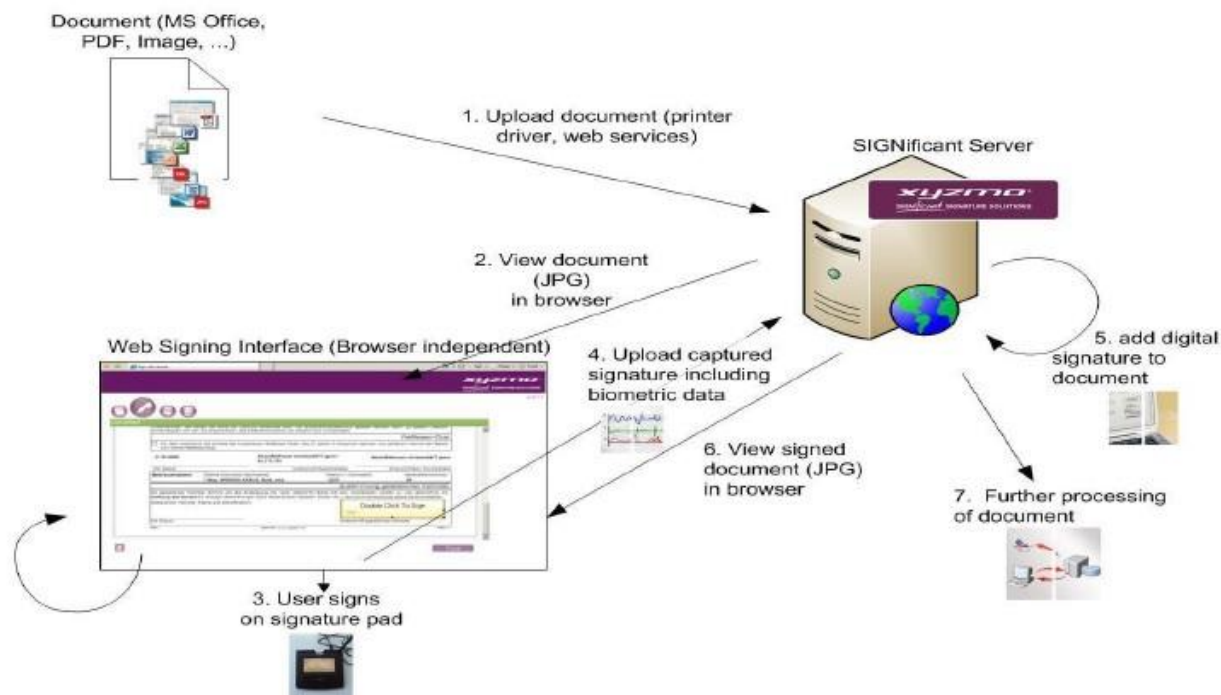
Document (MS Office, PDF, Image, ...)

1. Upload document (printer driver, web services)

SIGNificant Server

xyzmo

SIGNificant SIGNATURE SOLUTIONS

2. View document (JPG) in browser

Web Signing Interface (Browser independent)

xyzmo

Double Click To Sign

4. Upload captured signature including biometric data

5. add digital signature to document

6. View signed document (JPG) in browser

7. Further processing of document

3. User signs on signature pad